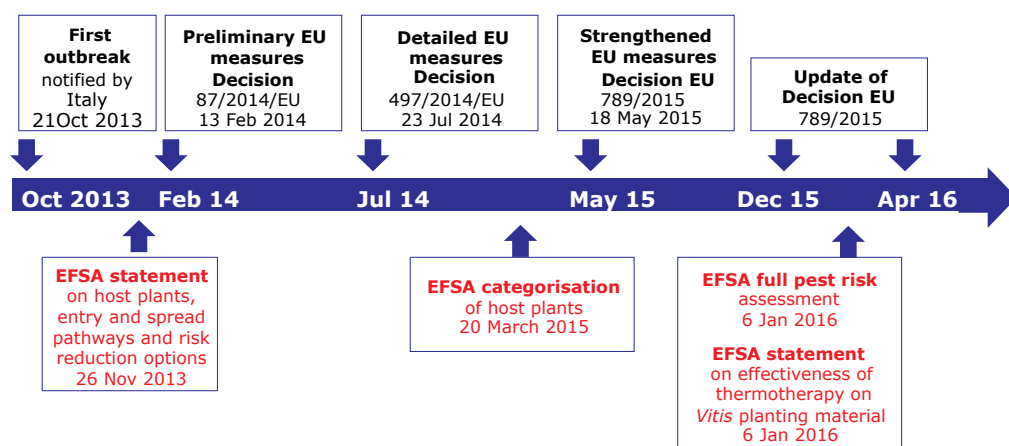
First outbreak notified by Italy 21Oct 2013

Preliminary EU measures Decision 87/2014/EU 13 Feb 2014

Detailed EU measures Decision 497/2014/EU 23 Jul 2014

Strengthened EU measures Decision EU 789/2015 18 May 2015

Update of Decision EU 789/2015

Oct 2013 Feb 14 Jul 14 May 15 Dec 15 Apr 16

EFSA statement on host plants, entry and spread pathways and risk reduction options 26 Nov 2013

EFSA categorisation of host plants 20 March 2015

EFSA full pest risk assessment 6 Jan 2016

EFSA statement on effectiveness of thermotherapy on *Vitis* planting material 6 Jan 2016